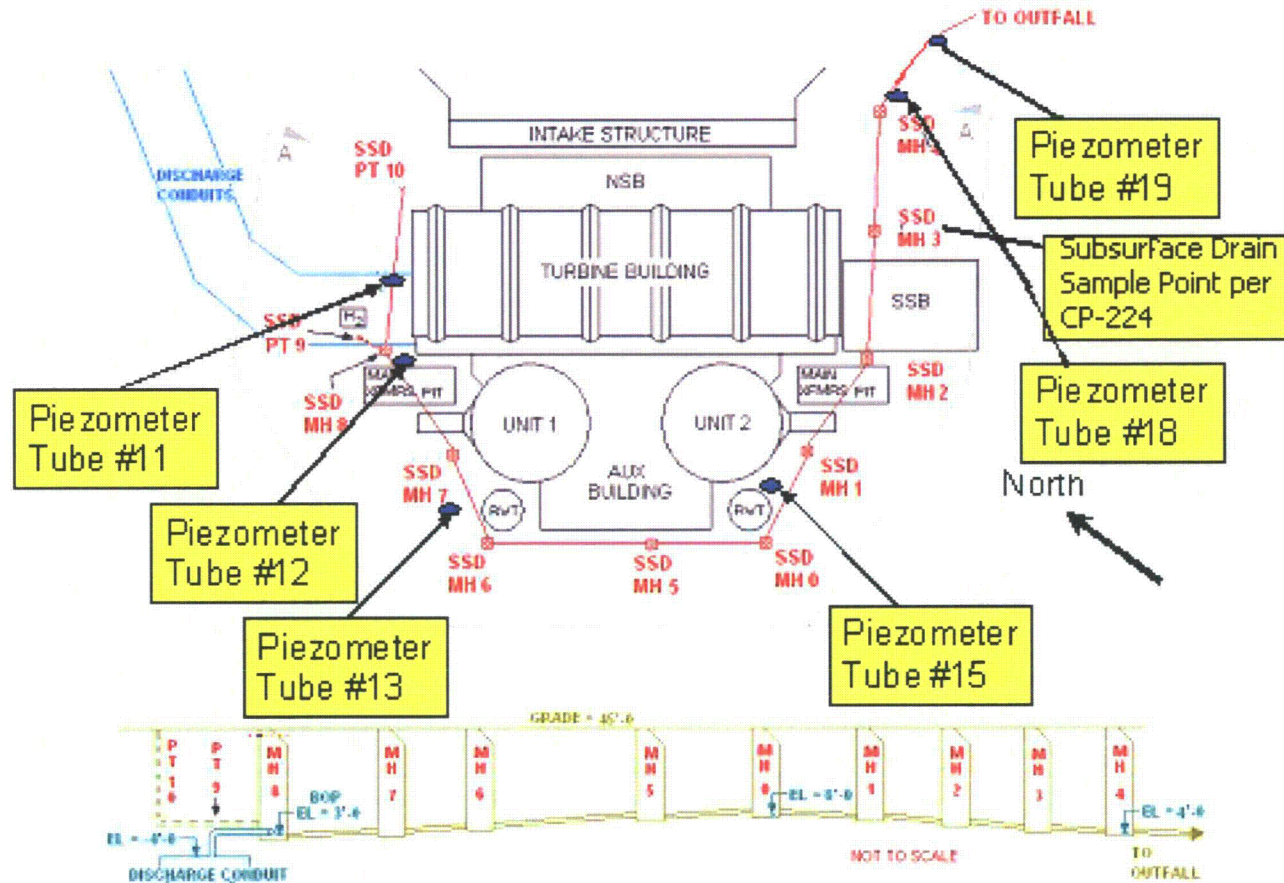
TO OUTFALL

INTAKE STRUCTURE

NSB

TURBINE BUILDING

SSB

DISCHARGE CONDUITS

A

A

SSD PT 10

SSD MH 4

SSD MH 3

SSD PT 9

$R_2$

MAIN XFMRS PIT

MAIN XFMRS PIT

SSD MH 8

SSD MH 2

UNIT 1

UNIT 2

AUX BUILDING

SSD MH 7

SSD MH 1

RWT

RWT

SSD MH 6

SSD MH 5

SSD MH 0

Piezometer Tube #19

Subsurface Drain Sample Point per CP-224

Piezometer Tube #18

North

Piezometer Tube #11

Piezometer Tube #12

Piezometer Tube #13

Piezometer Tube #15

GRADE = 45'-6

PT 10

PT 9

MH 8

MH 7

MH 6

MH 5

MH 0

MH 1

MH 2

MH 3

MH 4

BOP

EL = 3'-0

EL = 8'-0

EL = 4'-0

EL = -0'-0

DISCHARGE CONDUIT

NOT TO SCALE

TO OUTFALL